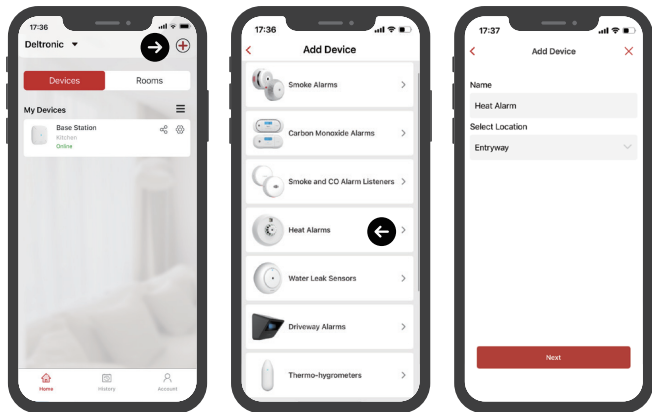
17:36

Deltronic

Devices

Rooms

My Devices

Base Station
Kitchen
Online

Home

History

Account

17:36

Add Device

Smoke Alarms

Carbon Monoxide Alarms

Smoke and CO Alarm Listeners

Heat Alarms

Water Leak Sensors

Driveway Alarms

Thermo-hygrometers

17:37

Add Device

Name

Heat Alarm

Select Location

Entryway

Next